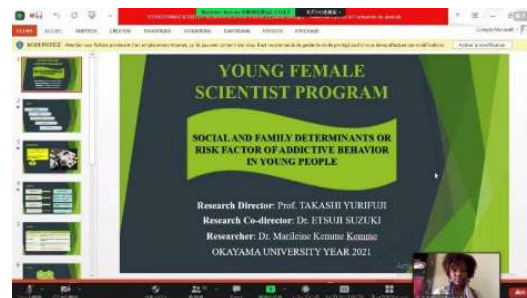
YOUNG FEMALE SCIENTIST PROGRAM

SOCIAL AND FAMILY DETERMINANTS OR RISK FACTOR OF ADDICTIVE BEHAVIOR IN YOUNG PEOPLE

Research Director: Prof. TAKASHI YURIFUJI
Research Co-director: Dr. ETSUJI SUZUKI
Researcher: Dr. Marileine Kemme Kemme
OKAYAMA UNIVERSITY YEAR 2021

MODE PROTÉGÉ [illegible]

FICHIER ACCUEIL INSERTION CRÉATION TRANSITIONS ANIMATIONS DIAPORAMA RÉVISION AFFICHAGE

Activer la modification